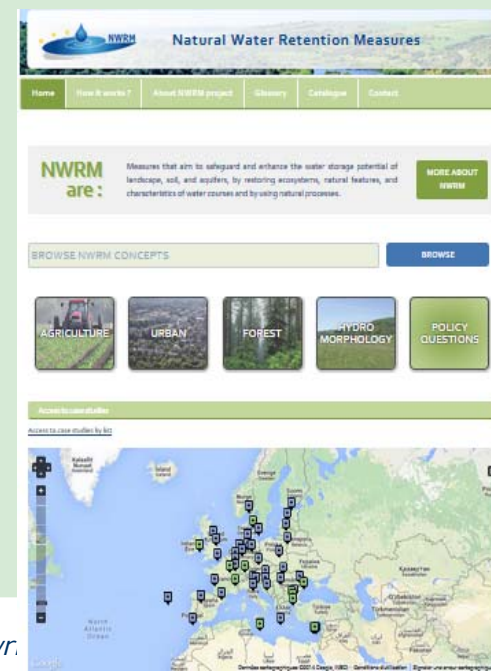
NWRM

Natural Water Retention Measures

Home | How it works? | About NWRM project | Glossary | Catalogue | Contact

NWRM are :

Measures that aim to safeguard and enhance the water storage potential of landscape, soil, and aquifers, by restoring ecosystems, natural features, and characteristics of water courses and by using natural processes.

MORE ABOUT NWRM

BROWSE NWRM CONCEPTS

BROWSE

AGRICULTURE

URBAN

FOREST

HYDRO MORPHOLOGY

POLICY QUESTIONS

Access to case studies

Access to case studies by list

Kalaallit Nunaat

Sverige

Norge

Suomi

Kazakhstan

North Atlantic Ocean

Google

Données cartographiques ©2014 Google, INEGI | Conditions d'utilisation | Signaler une erreur cartographique

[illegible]